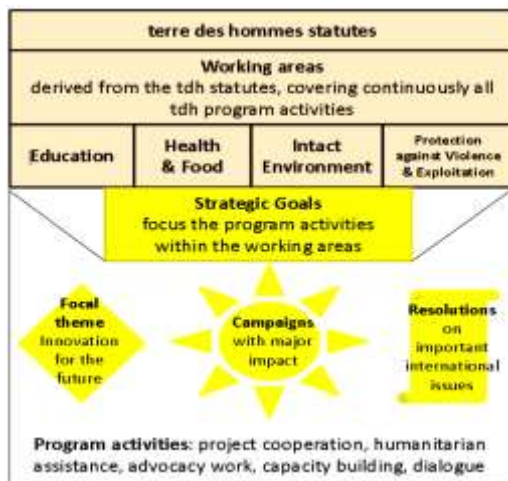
terre des hommes statutes

Working areas
derived from the tdh statutes, covering continuously all tdh program activities

Education

Health & Food

Intact Environment

Protection against Violence & Exploitation

Strategic Goals
focus the program activities within the working areas

Focal theme
Innovation for the future

Campaigns
with major impact

Resolutions
on important international issues

Program activities: project cooperation, humanitarian assistance, advocacy work, capacity building, dialogue